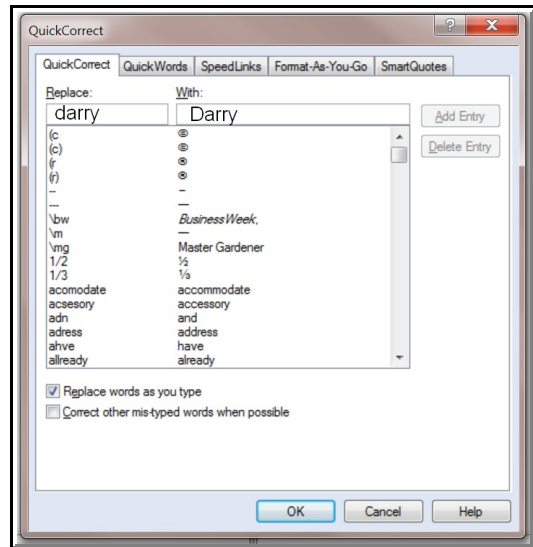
QuickCorrect

QuickCorrect | QuickWords | SpeedLinks | Format-As-You-Go | SmartQuotes

Replace: With:

darry Darry

Add Entry

Delete Entry

| Replace | With |
|---|---|
| (c | © |
| (c) | © |
| (r | ® |
| (r) | ® |
| -- | – |
| --- | — |
| \bw | *BusinessWeek*, |
| \m | — |
| \mg | Master Gardener |
| 1/2 | ½ |
| 1/3 | ⅓ |
| acomodate | accommodate |
| acsesory | accessory |
| adn | and |
| adress | address |
| ahve | have |
| allready | already |

Replace words as you type

Correct other mis-typed words when possible

OK Cancel Help